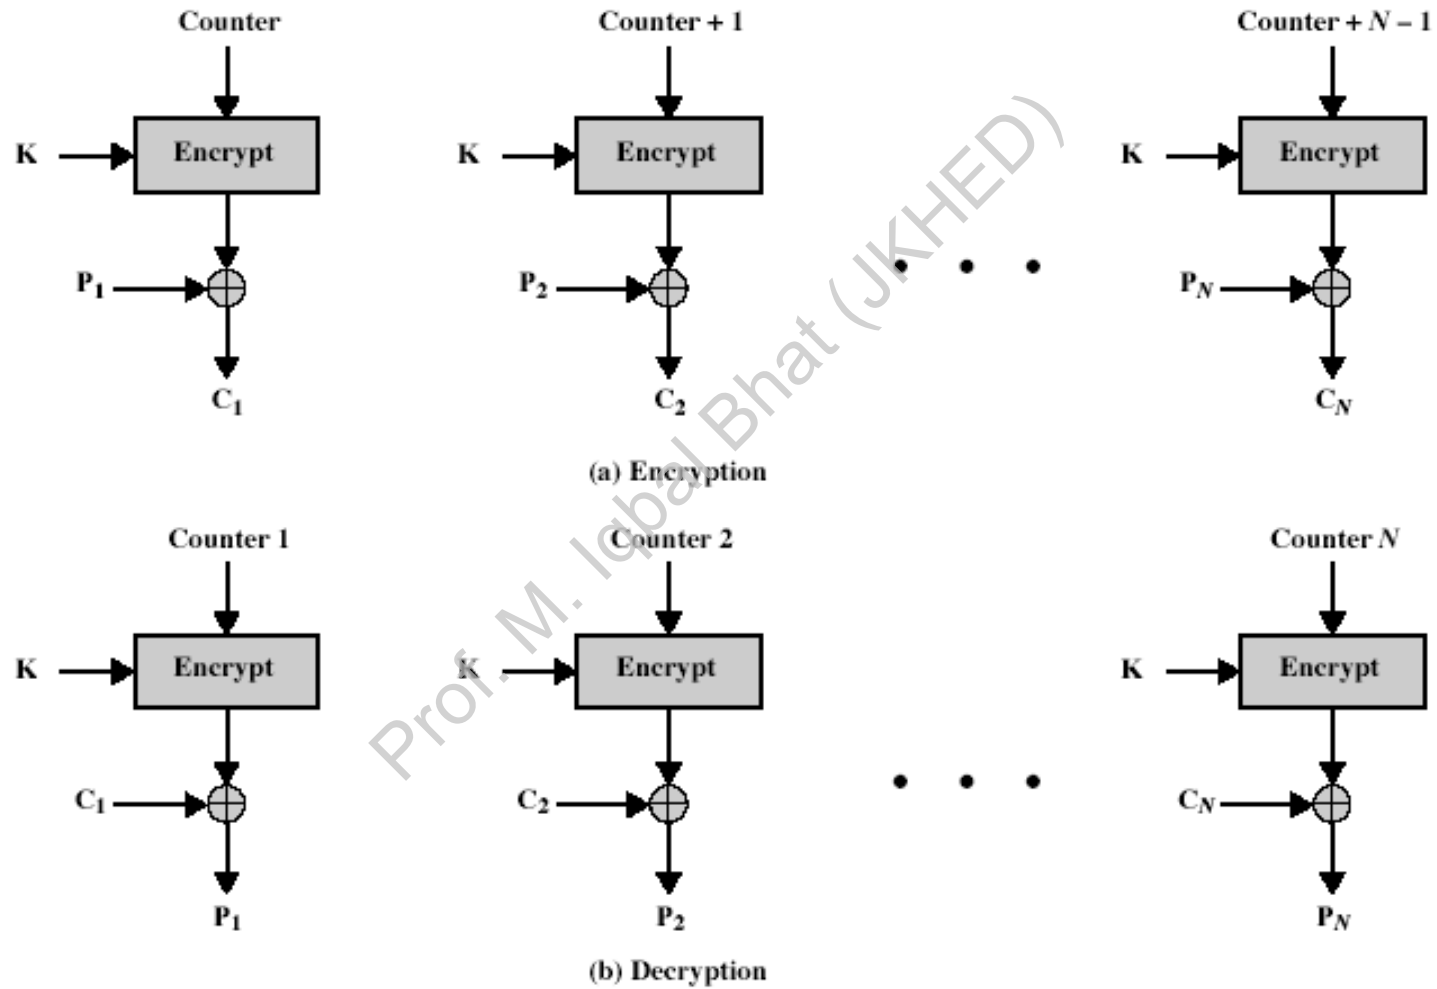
Counter

K

Encrypt

$P_1$

$C_1$

Counter + 1

K

Encrypt

$P_2$

$C_2$

Counter + $N$ – 1

K

Encrypt

$P_N$

$C_N$

(a) Encryption

Counter 1

K

Encrypt

$C_1$

$P_1$

Counter 2

K

Encrypt

$C_2$

$P_2$

Counter $N$

K

Encrypt

$C_N$

$P_N$

(b) Decryption

Prof. M. Iqbal Bhat (JKHED)